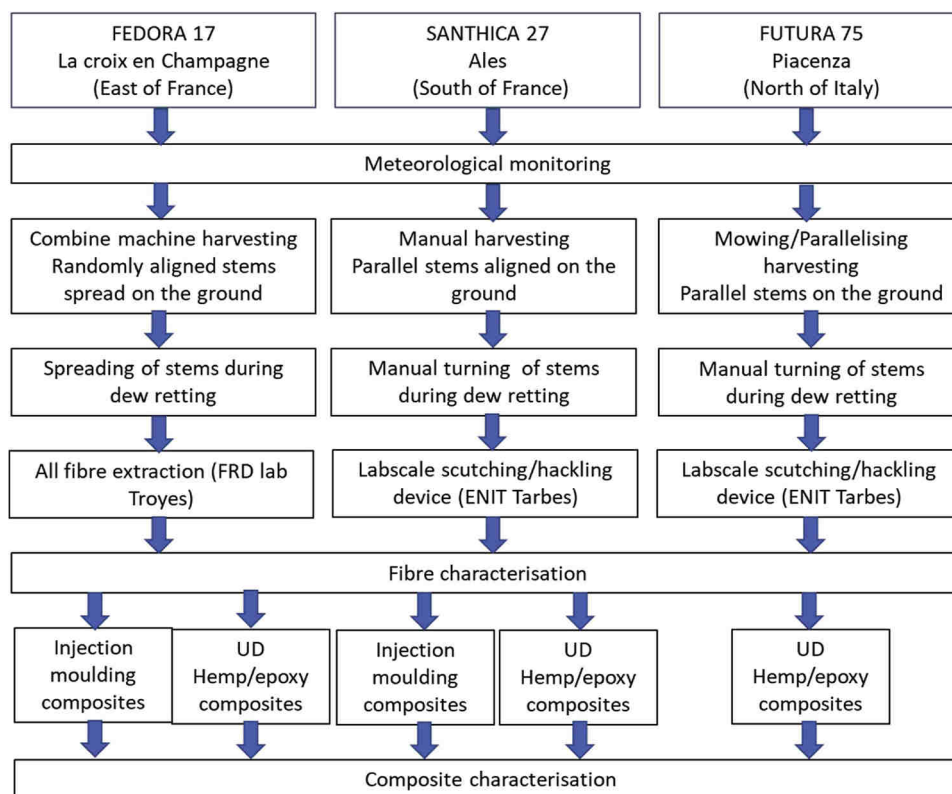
FEDORA 17
La croix en Champagne
(East of France)

SANTHICA 27
Ales
(South of France)

FUTURA 75
Piacenza
(North of Italy)

Meteorological monitoring

Combine machine harvesting
Randomly aligned stems spread on the ground

Manual harvesting
Parallel stems aligned on the ground

Mowing/Parallelising harvesting
Parallel stems on the ground

Spreading of stems during dew retting

Manual turning of stems during dew retting

Manual turning of stems during dew retting

All fibre extraction (FRD lab Troyes)

Labscale scutching/hackling device (ENIT Tarbes)

Labscale scutching/hackling device (ENIT Tarbes)

Fibre characterisation

Injection moulding composites

UD Hemp/epoxy composites

Injection moulding composites

UD Hemp/epoxy composites

UD Hemp/epoxy composites

Composite characterisation